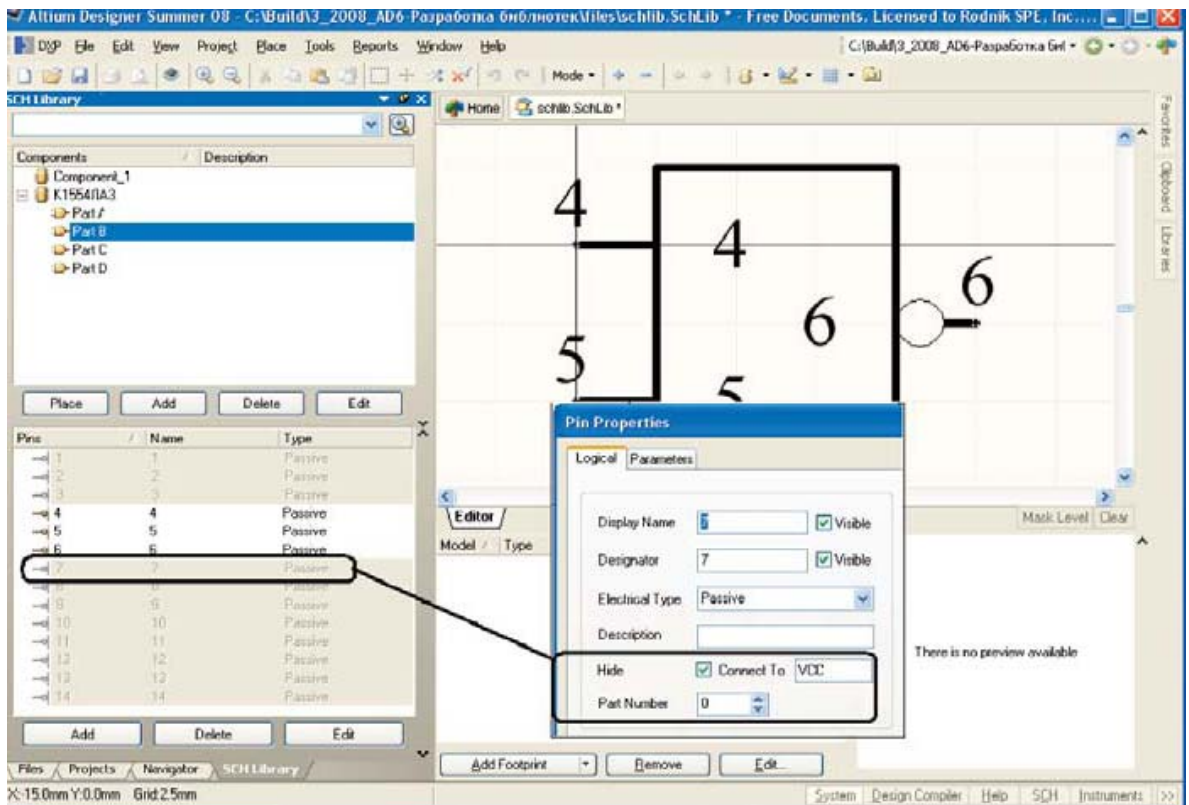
Altium Designer Summer 08 - C:\Build\3_2008_AD6-Разработка библиотек\files\schlib.SchLib * - Free Documents. Licensed to Rodnik SPE, Inc....

DXP File Edit View Project Place Tools Reports Window Help

C:\Build\3_2008_AD6-Разработка биб

Mode

SCH Library

Components | Description

Component_1
K1554ЛА3
Part A
Part B
Part C
Part D

Place | Add | Delete | Edit

| Pins | Name | Type |
|---|---|---|
| 1 | 1 | Passive |
| 2 | 2 | Passive |
| 3 | 3 | Passive |
| 4 | 4 | Passive |
| 5 | 5 | Passive |
| 6 | 6 | Passive |
| 7 | 7 | Passive |
| 8 | 8 | Passive |
| 9 | 9 | Passive |
| 10 | 10 | Passive |
| 11 | 11 | Passive |
| 12 | 12 | Passive |
| 13 | 13 | Passive |
| 14 | 14 | Passive |

Add | Delete | Edit

Files | Projects | Navigator | SCH Library

Home | schlib.SchLib *

4
4
6
6
5
5

Favorites | Clipboard | Libraries

Pin Properties

Logical | Parameters

Display Name 5 Visible
Designator 7 Visible
Electrical Type Passive
Description
Hide Connect To VCC
Part Number 0

Editor

Model | Type

Mask Level | Clear

There is no preview available

Add Footprint | Remove | Edit...

X:15.0mm Y:0.0mm Grid:2.5mm

System | Design Compiler | Help | SCH | Instruments | >>